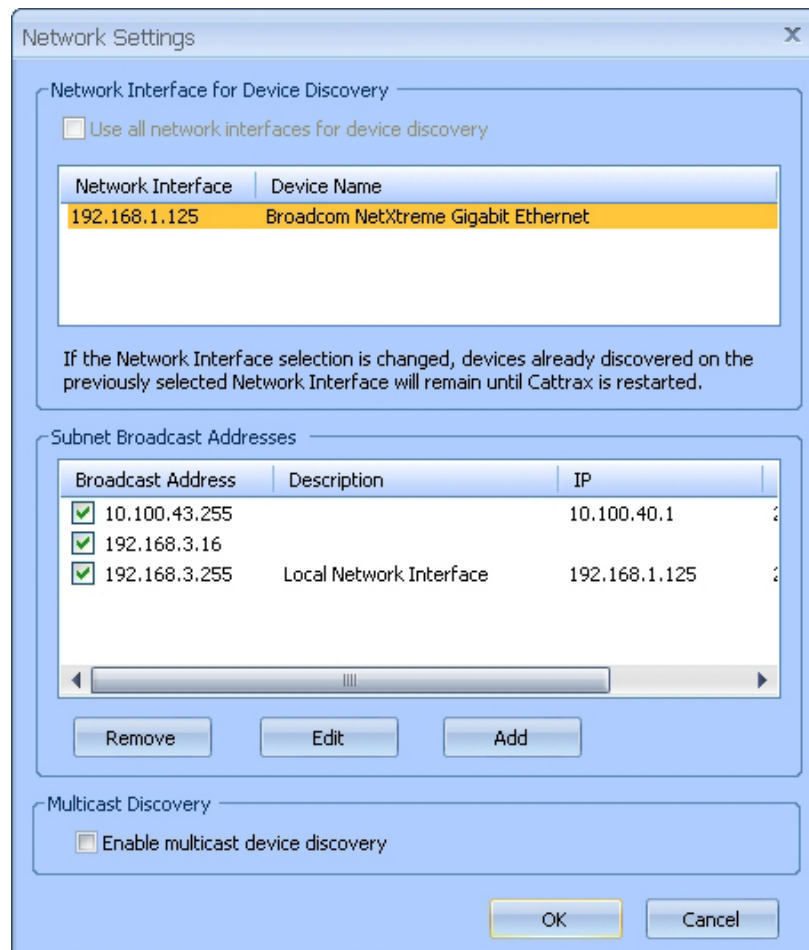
Network Settings

X

Network Interface for Device Discovery

Use all network interfaces for device discovery

| Network Interface | Device Name |
|---|---|
| 192.168.1.125 | Broadcom NetXtreme Gigabit Ethernet |

If the Network Interface selection is changed, devices already discovered on the previously selected Network Interface will remain until Cattrax is restarted.

Subnet Broadcast Addresses

| Broadcast Address | Description | IP |
|---|---|---|
| 10.100.43.255 | | 10.100.40.1 |
| 192.168.3.16 | | |
| 192.168.3.255 | Local Network Interface | 192.168.1.125 |

Remove

Edit

Add

Multicast Discovery

Enable multicast device discovery

OK

Cancel